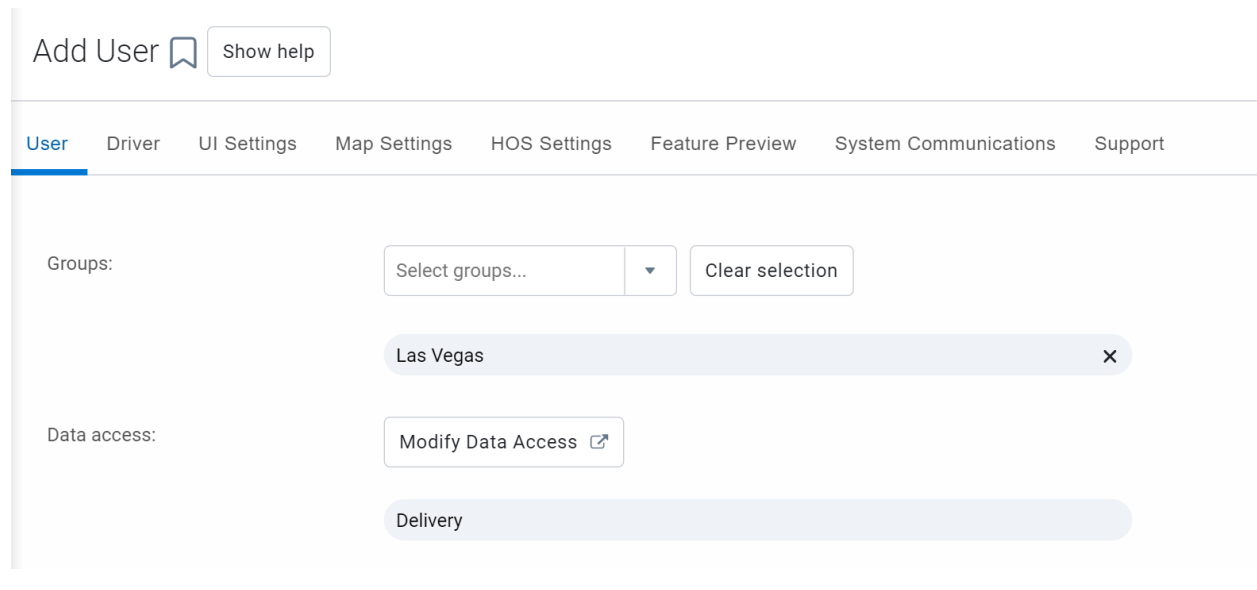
Add User Show help

User Driver UI Settings Map Settings HOS Settings Feature Preview System Communications Support

Groups: Select groups... Clear selection

Las Vegas ×

Data access: Modify Data Access

Delivery